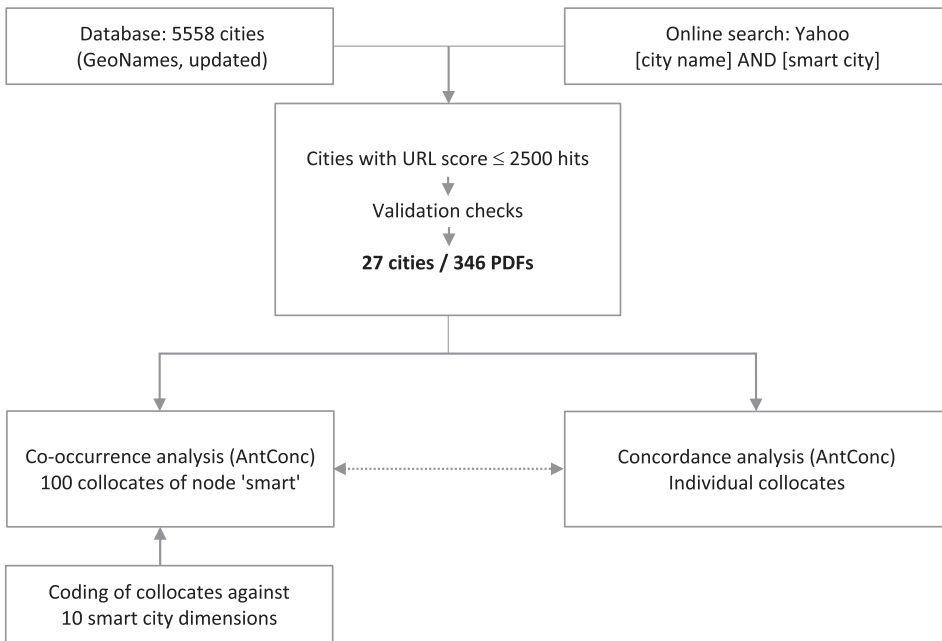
Database: 5558 cities
(GeoNames, updated)

Online search: Yahoo
[city name] AND [smart city]

Cities with URL score $\leq$ 2500 hits

Validation checks

**27 cities / 346 PDFs**

Co-occurrence analysis (AntConc)
100 collocates of node 'smart'

Concordance analysis (AntConc)
Individual collocates

Coding of collocates against
10 smart city dimensions